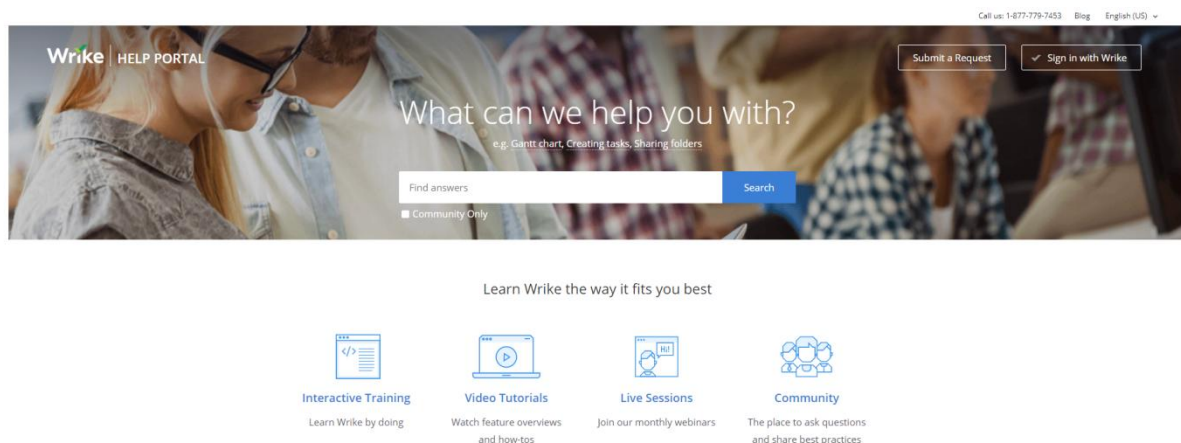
Call us: 1-877-779-7453 Blog English (US)

Wrike | HELP PORTAL

Submit a Request

Sign in with Wrike

What can we help you with?

e.g. Gantt chart, Creating tasks, Sharing folders

Find answers

Search

Community Only

Learn Wrike the way it fits you best

</>

Hi!

Interactive Training
Learn Wrike by doing

Video Tutorials
Watch feature overviews and how-tos

Live Sessions
Join our monthly webinars

Community
The place to ask questions and share best practices